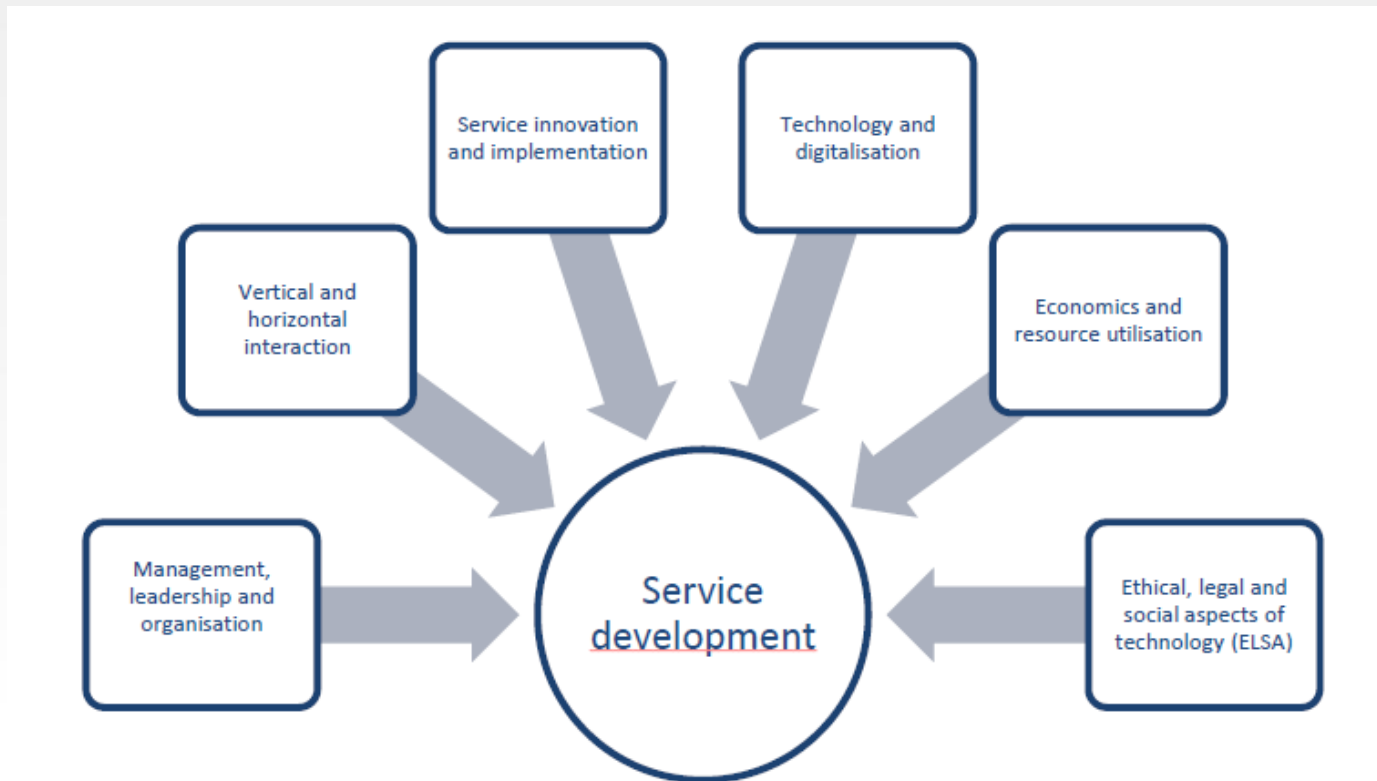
Service innovation and implementation

Technology and digitalisation

Vertical and horizontal interaction

Economics and resource utilisation

Management, leadership and organisation

Service development

Ethical, legal and social aspects of technology (ELSA)